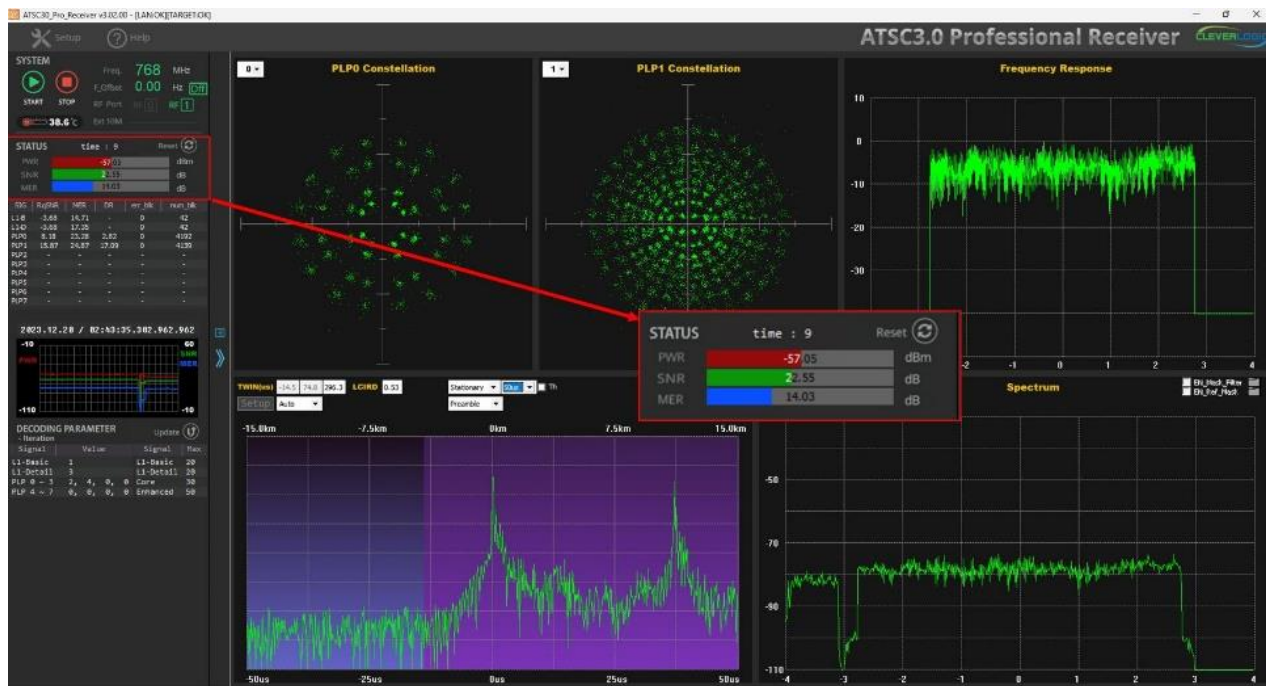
ATSC30_Pro_Receiver v3.02.00 - [LAN:OK][TARGET:OK]

Setup Help

ATSC3.0 Professional Receiver CLEVERLOGIC

SYSTEM
START STOP
Freq. 768 MHz
F_Offset 0.00 Hz Off
RF Port RF 1
38.6°c Ext 10M

STATUS time : 9 Reset
PWR -57.05 dBm
SNR 22.55 dB
MER 14.03 dB

| SIG | RqSNR | MER | DR | err_blk | num_blk |
|---|---|---|---|---|---|
| L1B | -3.68 | 14.71 | - | 0 | 42 |
| L1D | -3.68 | 17.25 | - | 0 | 42 |
| PLP0 | 8.18 | 23.28 | 2.82 | 0 | 4192 |
| PLP1 | 15.87 | 24.87 | 17.09 | 0 | 4139 |
| PLP2 | - | - | - | - | - |
| PLP3 | - | - | - | - | - |
| PLP4 | - | - | - | - | - |
| PLP5 | - | - | - | - | - |
| PLP6 | - | - | - | - | - |
| PLP7 | - | - | - | - | - |

2023.12.28 / 02:43:35.302.962.962
-10 60
PWR SNR MER
-110 -10

DECODING PARAMETER Update
- Iteration

| Signal | Value | Signal | Max |
|---|---|---|---|
| L1-Basic | 1 | L1-Basic | 20 |
| L1-Detail | 3 | L1-Detail | 20 |
| PLP 0 ~ 3 | 2, 4, 0, 0 | Core | 30 |
| PLP 4 ~ 7 | 0, 0, 0, 0 | Enhanced | 50 |

0 PLP0 Constellation
1 PLP1 Constellation
Frequency Response
10 0 -10 -20 -30
-2 -1 0 1 2 3 4

STATUS time : 9 Reset
PWR -57.05 dBm
SNR 22.55 dB
MER 14.03 dB

TWIN(us) -14.5 74.8 296.3 LCIRO 0.53
Setup Auto
Stationary 50us Th
Preamble

-15.0km -7.5km 0km 7.5km 15.0km
-50us -25us 0us 25us 50us

Spectrum
EN_Mask_Filter
EN_Ref_Mask
-50 -70 -90 -110
-4 -3 -2 -1 0 1 2 3 4